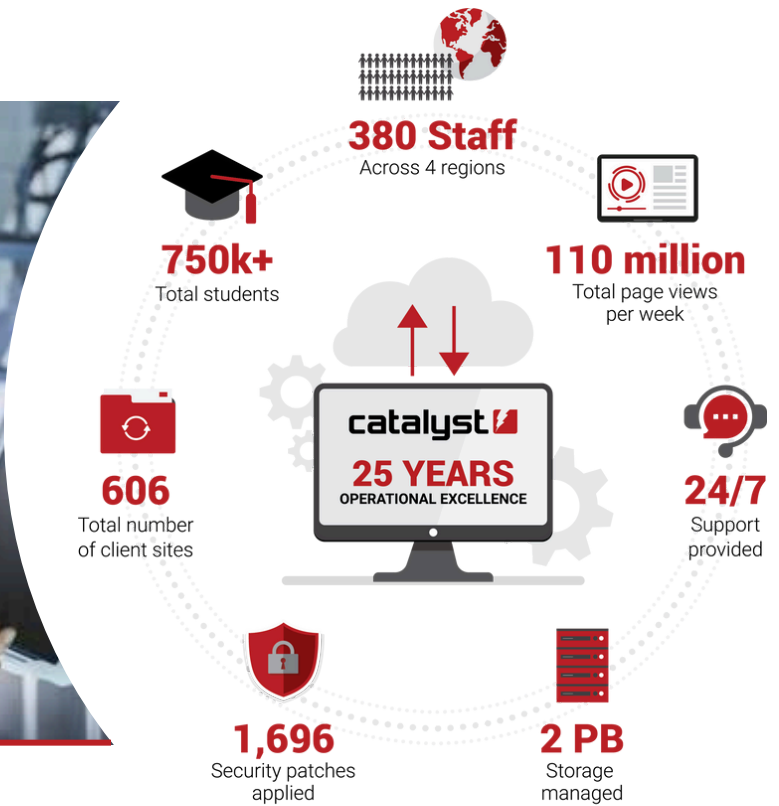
380 Staff
Across 4 regions

750k+
Total students

110 million
Total page views per week

catalyst

25 YEARS
OPERATIONAL EXCELLENCE

606
Total number of client sites

24/7
Support provided

1,696
Security patches applied

2 PB
Storage managed